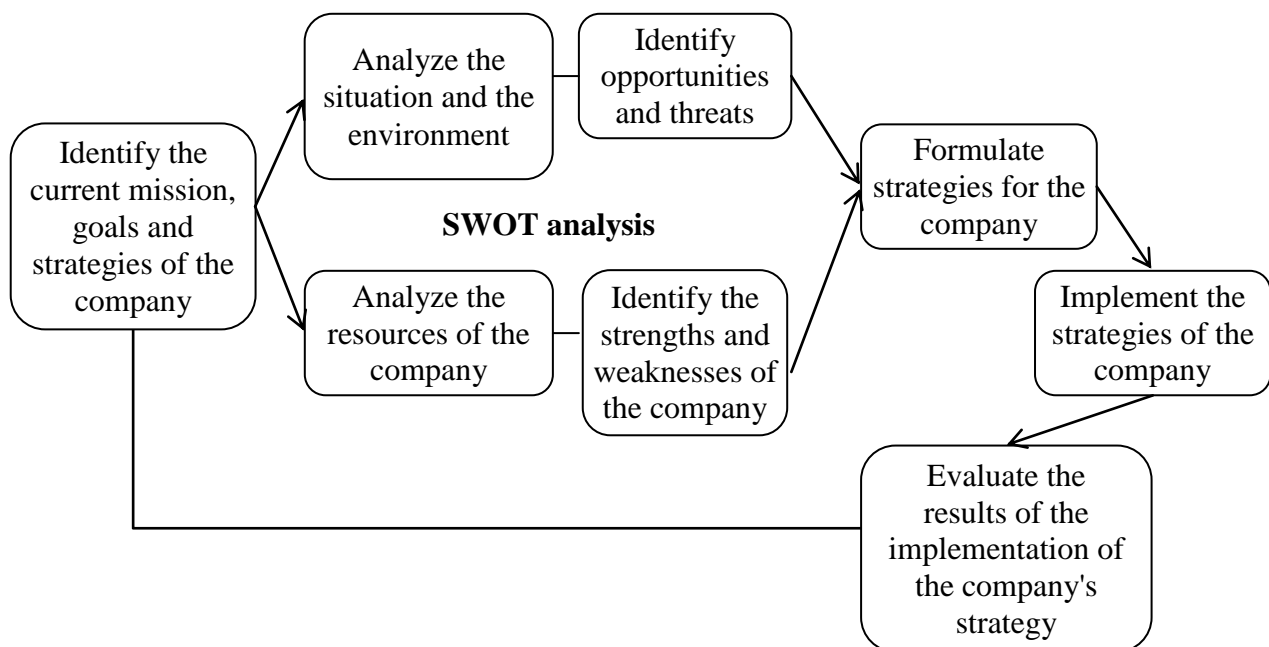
Identify the current mission, goals and strategies of the company

Analyze the situation and the environment

Identify opportunities and threats

SWOT analysis

Analyze the resources of the company

Identify the strengths and weaknesses of the company

Formulate strategies for the company

Implement the strategies of the company

Evaluate the results of the implementation of the company's strategy